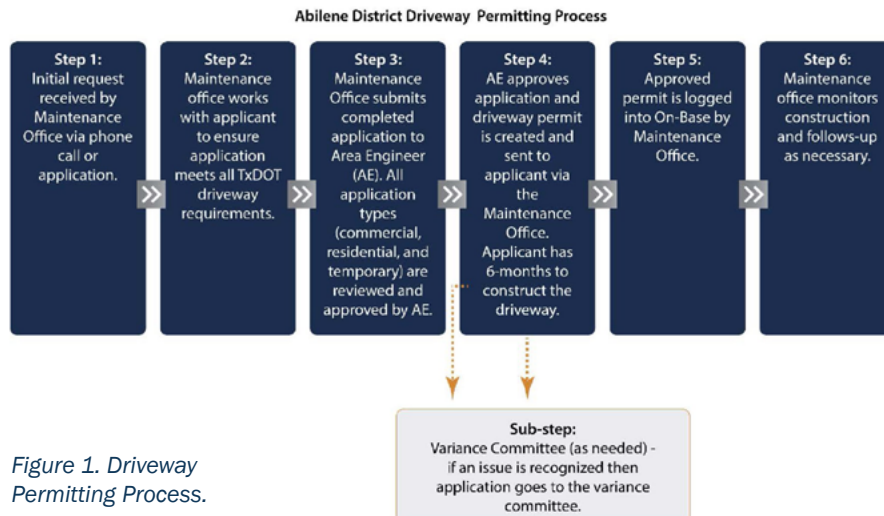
Abilene District Driveway Permitting Process

Step 1:
Initial request received by Maintenance Office via phone call or application.

Step 2:
Maintenance office works with applicant to ensure application meets all TxDOT driveway requirements.

Step 3:
Maintenance Office submits completed application to Area Engineer (AE). All application types (commercial, residential, and temporary) are reviewed and approved by AE.

Step 4:
AE approves application and driveway permit is created and sent to applicant via the Maintenance Office. Applicant has 6-months to construct the driveway.

Step 5:
Approved permit is logged into On-Base by Maintenance Office.

Step 6:
Maintenance office monitors construction and follows-up as necessary.

Sub-step:
Variance Committee (as needed) - if an issue is recognized then application goes to the variance committee.

Figure 1. Driveway Permitting Process.